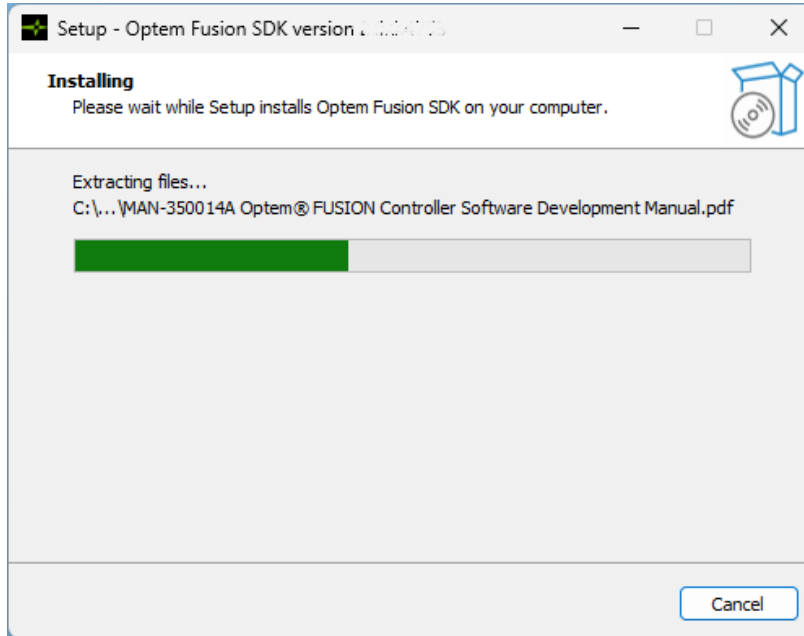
Setup - Optem Fusion SDK version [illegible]

Installing
Please wait while Setup installs Optem Fusion SDK on your computer.

Extracting files...
C:\...\MAN-350014A Optem® FUSION Controller Software Development Manual.pdf

Cancel